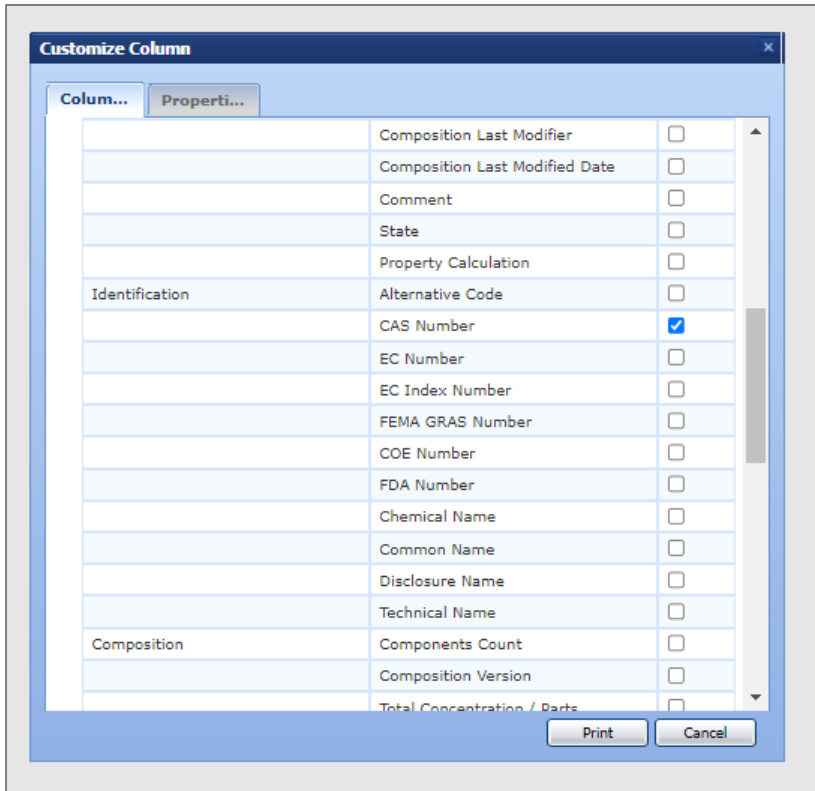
Customize Column

×

Colum... Properti...

| | | |
|---|---|---|
| | Composition Last Modifier | ☐ |
| | Composition Last Modified Date | ☐ |
| | Comment | ☐ |
| | State | ☐ |
| | Property Calculation | ☐ |
| Identification | Alternative Code | ☐ |
| | CAS Number | ☑ |
| | EC Number | ☐ |
| | EC Index Number | ☐ |
| | FEMA GRAS Number | ☐ |
| | COE Number | ☐ |
| | FDA Number | ☐ |
| | Chemical Name | ☐ |
| | Common Name | ☐ |
| | Disclosure Name | ☐ |
| | Technical Name | ☐ |
| Composition | Components Count | ☐ |
| | Composition Version | ☐ |
| | Total Concentration / Parts | ☐ |

Print Cancel